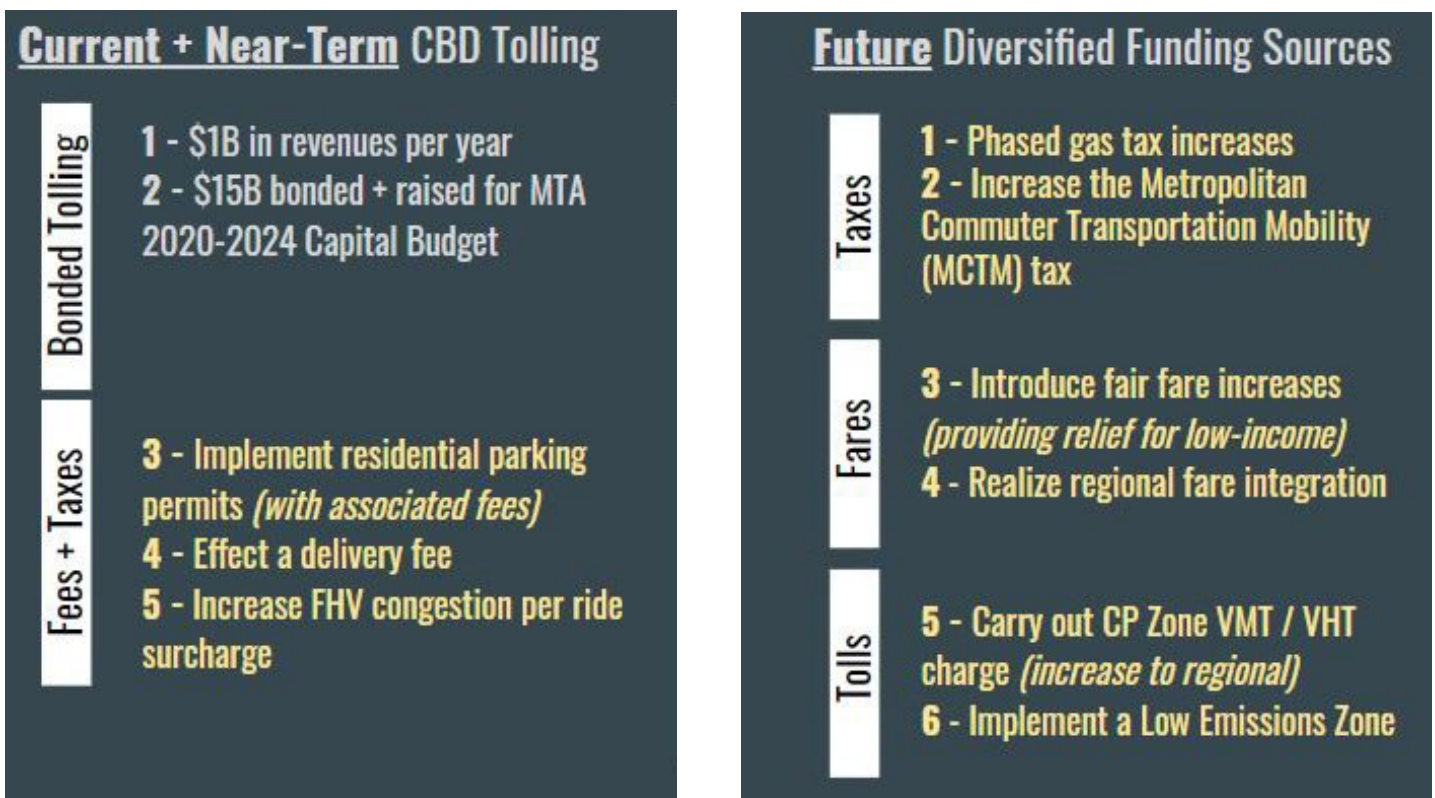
Current + Near-Term CBD Tolling

Bonded Tolling

1 - \$1B in revenues per year
2 - \$15B bonded + raised for MTA 2020-2024 Capital Budget

Fees + Taxes

3 - Implement residential parking permits *(with associated fees)*
4 - Effect a delivery fee
5 - Increase FHV congestion per ride surcharge

Future Diversified Funding Sources

Taxes

1 - Phased gas tax increases
2 - Increase the Metropolitan Commuter Transportation Mobility (MCTM) tax

Fares

3 - Introduce fair fare increases *(providing relief for low-income)*
4 - Realize regional fare integration

Tolls

5 - Carry out CP Zone VMT / VHT charge *(increase to regional)*
6 - Implement a Low Emissions Zone